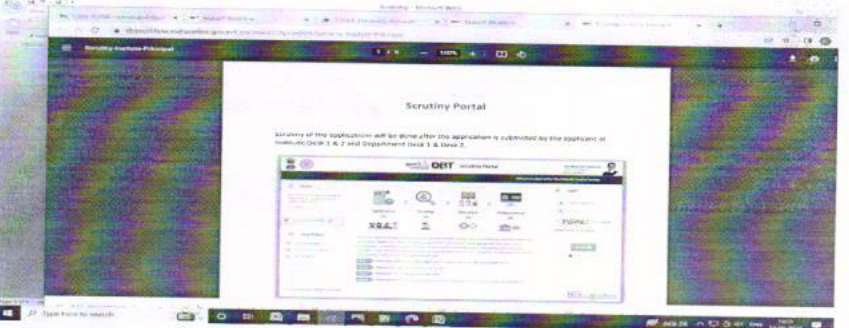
Scrutiny-Institute-Principal

Scrutiny Portal

Scrutiny of the application will be done after the application is submitted by the applicant at Institute Desk 1 & 2 and Department Desk 1 & Desk 2.

DBIT

Type here to search